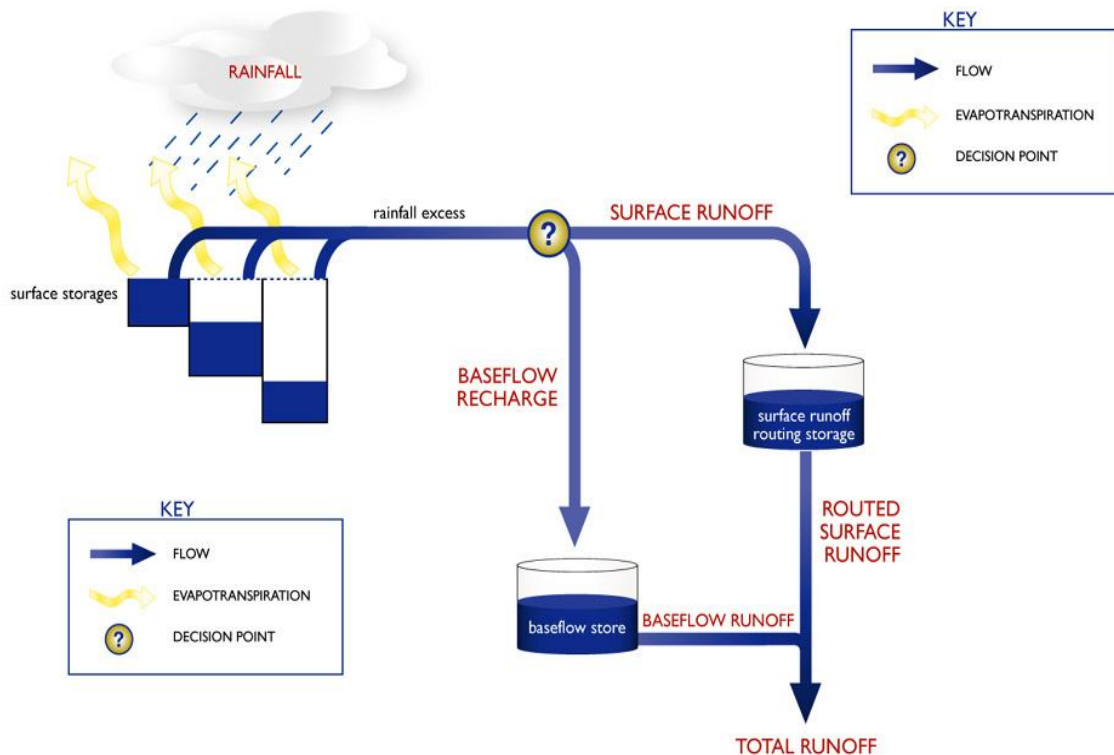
RAINFALL

KEY

FLOW

EVAPOTRANSPIRATION

?

DECISION POINT

rainfall excess

?

SURFACE RUNOFF

surface storages

BASEFLOW RECHARGE

surface runoff routing storage

ROUTED SURFACE RUNOFF

KEY

FLOW

EVAPOTRANSPIRATION

?

DECISION POINT

baseflow store

BASEFLOW RUNOFF

TOTAL RUNOFF